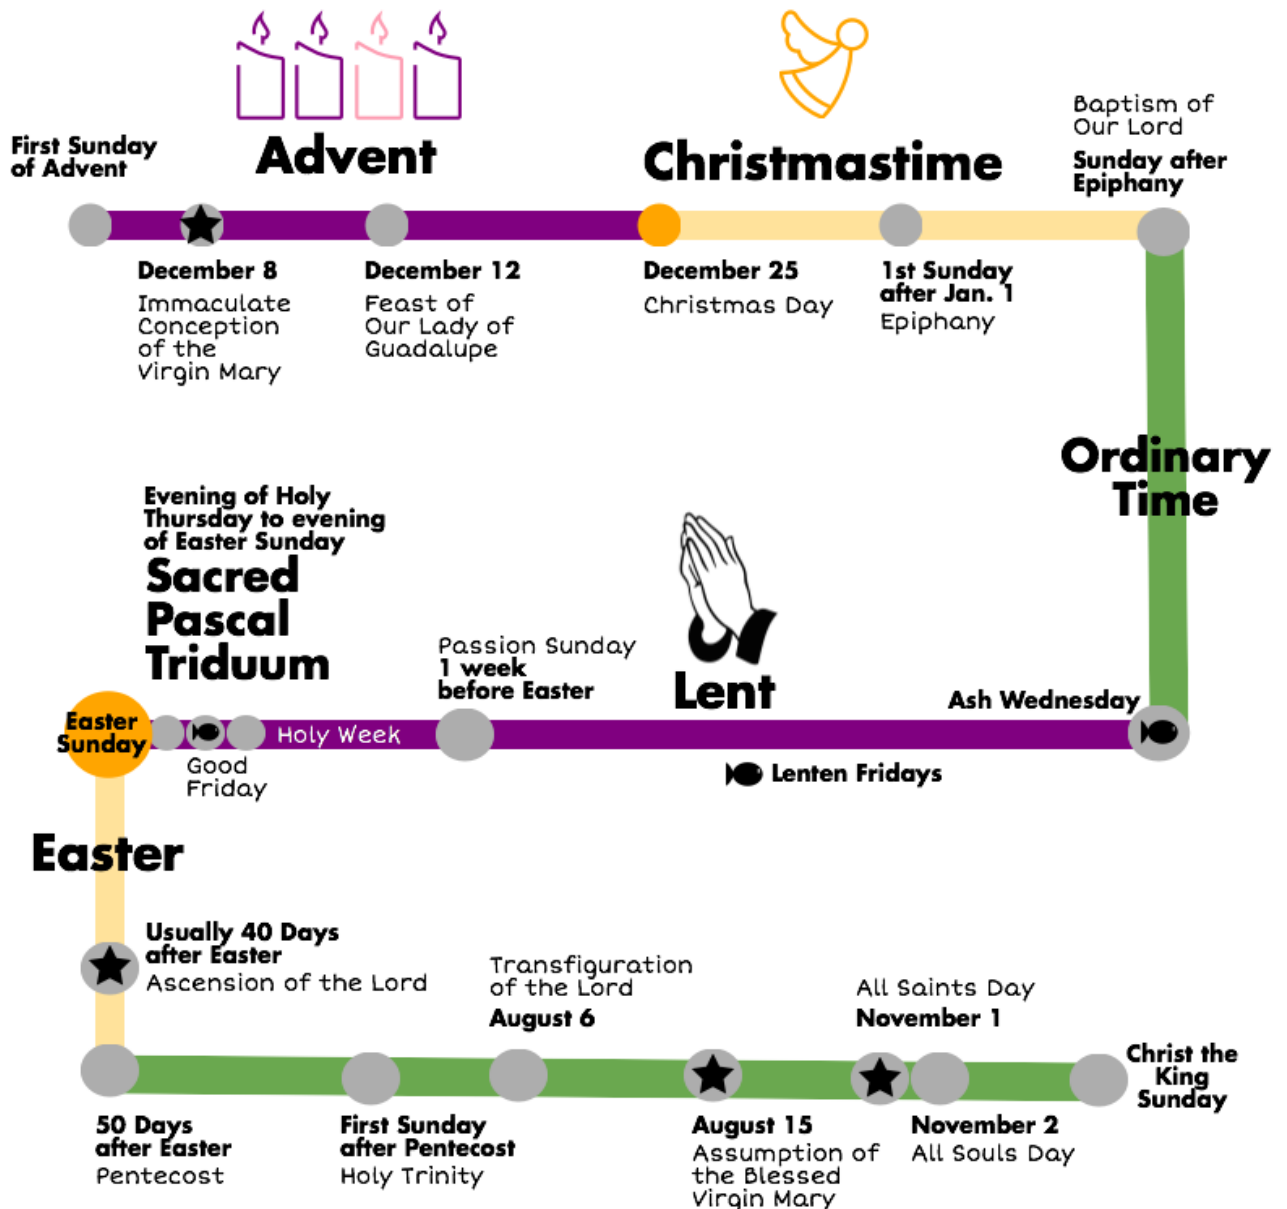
Advent

Christmastime

First Sunday of Advent

Baptism of Our Lord
Sunday after Epiphany

December 8
Immaculate Conception of the Virgin Mary

December 12
Feast of Our Lady of Guadalupe

December 25
Christmas Day

1st Sunday after Jan. 1
Epiphany

Ordinary Time

Evening of Holy Thursday to evening of Easter Sunday
Sacred Pascal Triduum

Passion Sunday
1 week before Easter

Lent

Ash Wednesday

Easter Sunday

Holy Week

Good Friday

Lenten Fridays

Easter

Usually 40 Days after Easter
Ascension of the Lord

Transfiguration of the Lord
August 6

All Saints Day
November 1

Christ the King Sunday

50 Days after Easter
Pentecost

First Sunday after Pentecost
Holy Trinity

August 15
Assumption of the Blessed Virgin Mary

November 2
All Souls Day